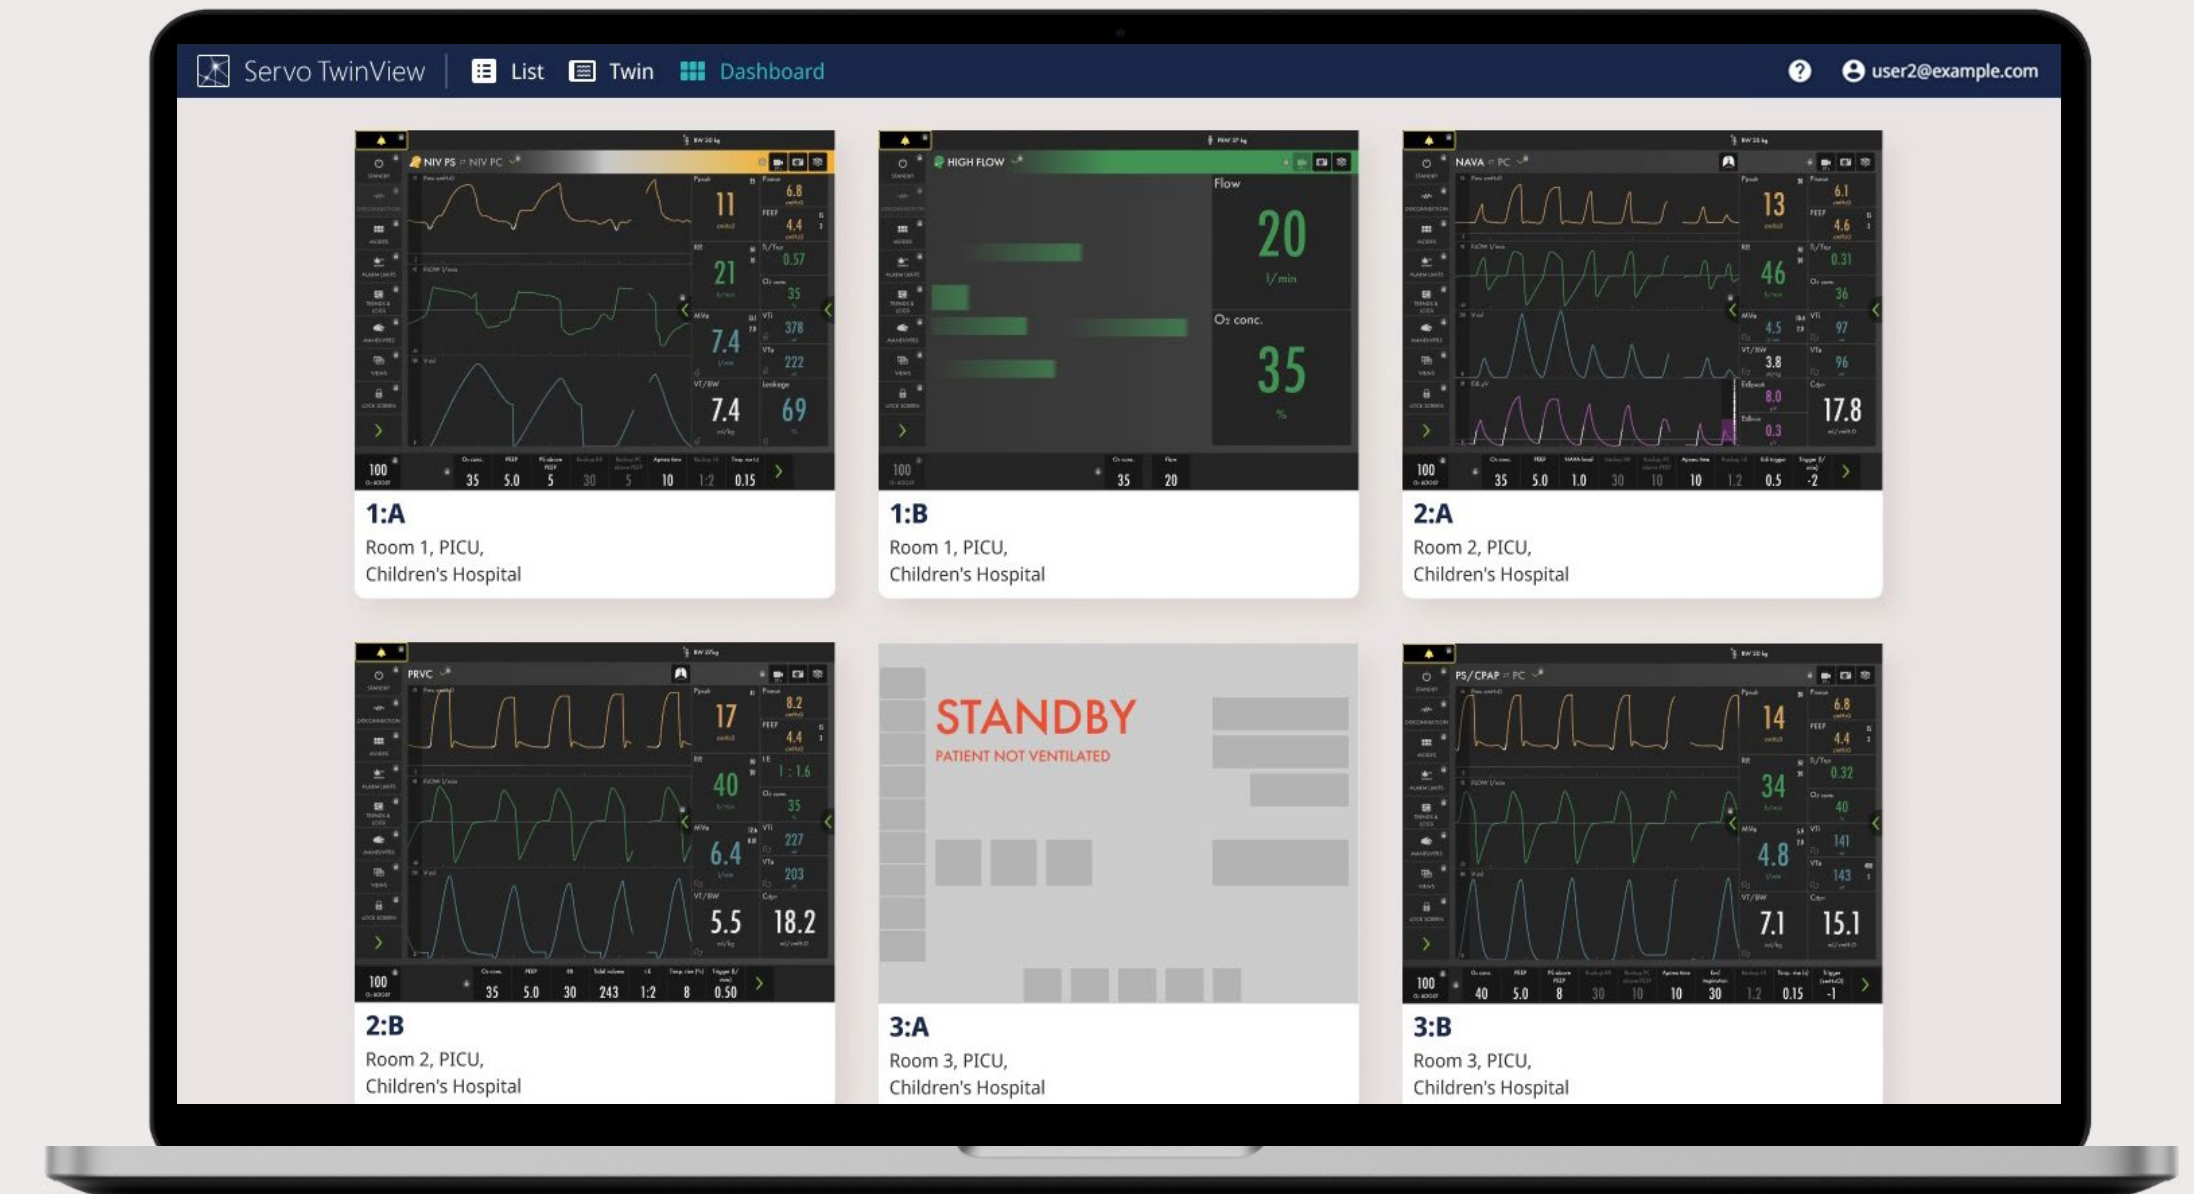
Servo TwinView List Twin Dashboard user2@example.com

NIV PS NIV PC
11 6.8 4.4 21 0.57 35 7.4 378 222 7.4 69
100 35 5.0 5 30 5 10 1:2 0.15

1:A
Room 1, PICU,
Children's Hospital

HIGH FLOW
Flow
20
l/min
O₂ conc.
35
%
100 35 20

1:B
Room 1, PICU,
Children's Hospital

NAVA PC
13 6.1 4.6 46 0.31 36 4.5 97 3.8 96 8.0 17.8 0.3
100 35 5.0 1.0 30 10 10 1.2 0.5 -2

2:A
Room 2, PICU,
Children's Hospital

PRVC
17 8.2 4.4 40 1:1.6 35 6.4 227 203 5.5 18.2
100 35 5.0 30 243 1:2 8 0.50

2:B
Room 2, PICU,
Children's Hospital

STANDBY
PATIENT NOT VENTILATED

3:A
Room 3, PICU,
Children's Hospital

PS/CPAP PC
14 6.8 4.4 34 0.32 40 4.8 141 143 7.1 15.1
100 40 5.0 8 30 10 10 30 1.2 0.15 -1

3:B
Room 3, PICU,
Children's Hospital